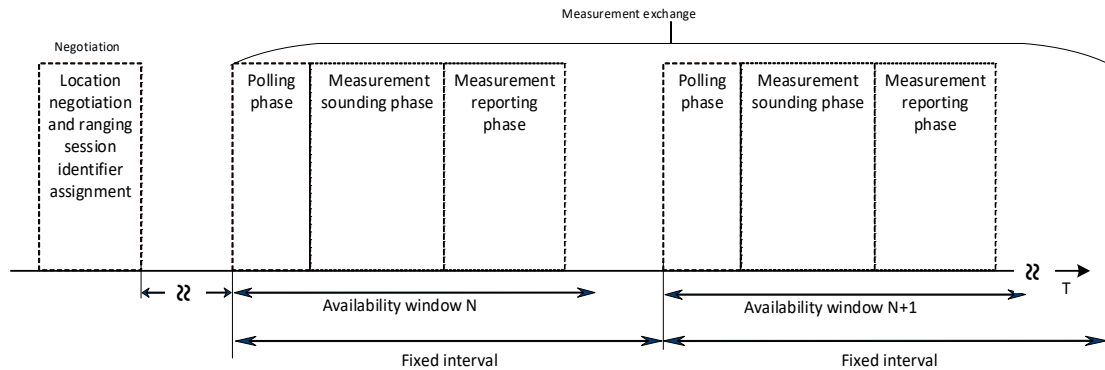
Measurement exchange

Negotiation

Location negotiation and ranging session identifier assignment

Polling phase

Measurement sounding phase

Measurement reporting phase

Polling phase

Measurement sounding phase

Measurement reporting phase

T

Availability window N

Availability window N+1

Fixed interval

Fixed interval